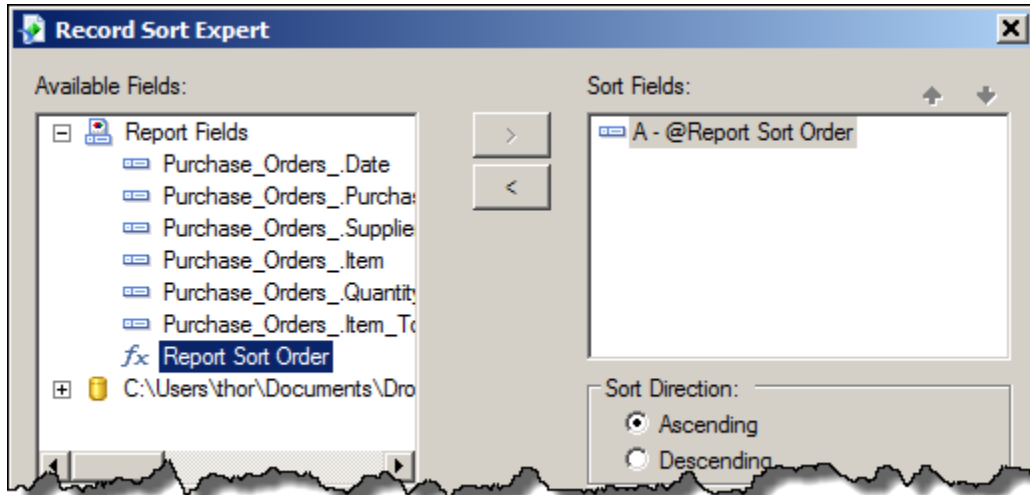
Record Sort Expert

Available Fields:

Report Fields
Purchase_Orders_.Date
Purchase_Orders_.Purcha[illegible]
Purchase_Orders_.Supplie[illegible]
Purchase_Orders_.Item
Purchase_Orders_.Quantit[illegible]
Purchase_Orders_.Item_To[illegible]
$fx$ Report Sort Order
C:\Users\thor\Documents\Dro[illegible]

>
<

Sort Fields:

A - @Report Sort Order

Sort Direction:
Ascending
Descending